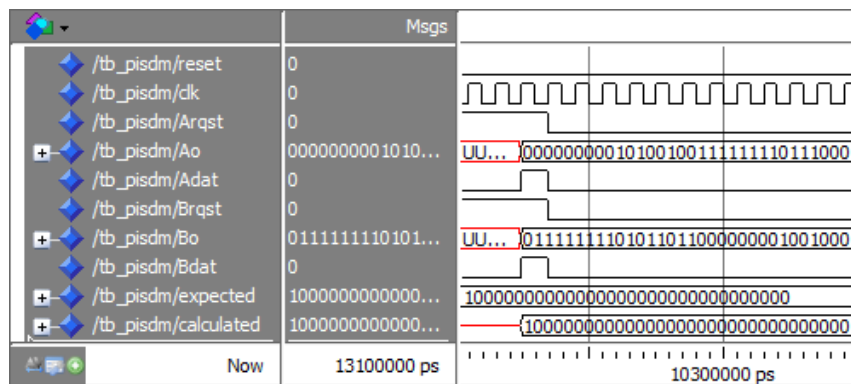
Msgs

/tb_pisdm/reset 0
/tb_pisdm/clk 0
/tb_pisdm/Arqst 0
/tb_pisdm/Ao 0000000001010... UU... 00000000010100100111111110111000
/tb_pisdm/Adat 0
/tb_pisdm/Brqst 0
/tb_pisdm/Bo 0111111110101... UU... 01111111101011011000000001001000
/tb_pisdm/Bdat 0
/tb_pisdm/expected 1000000000000... 10000000000000000000000000000000
/tb_pisdm/calculated 1000000000000... 10000000000000000000000000000000

Now 13100000 ps 10300000 ps